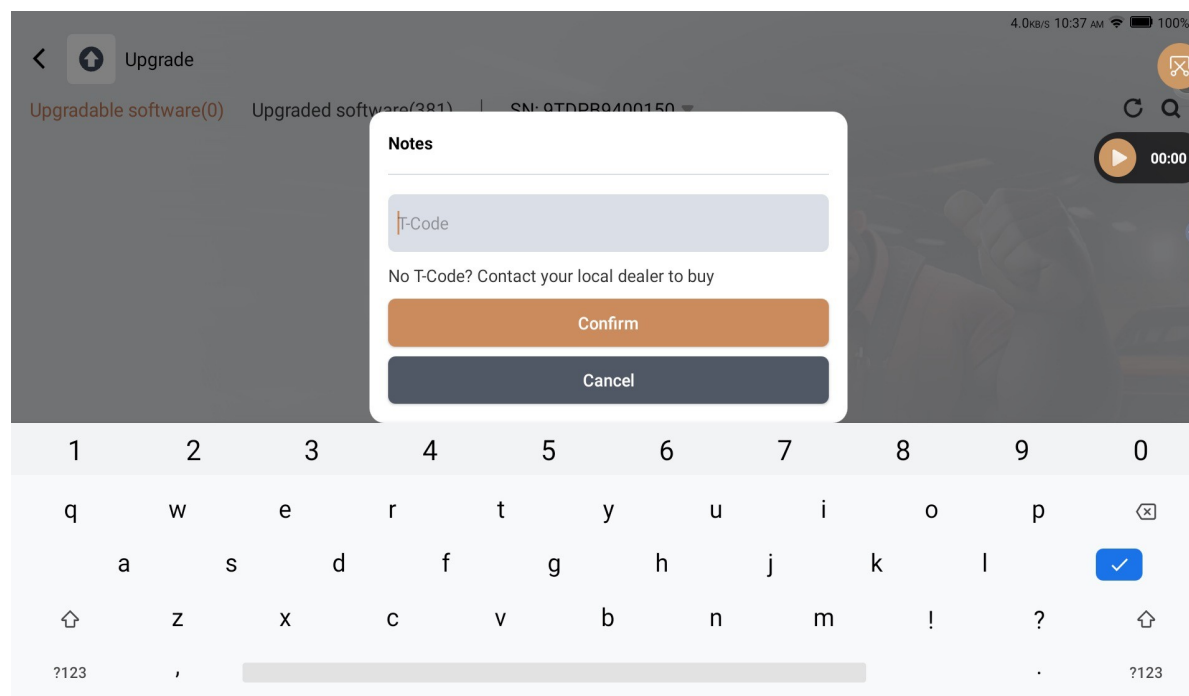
4.0KB/S 10:37 AM 100%

Upgrade

Upgradable software(0) Upgraded software(381) | SN: 9TDPB9400150

00:00

Notes

T-Code

No T-Code? Contact your local dealer to buy

Confirm

Cancel

1 2 3 4 5 6 7 8 9 0

q w e r t y u i o p

a s d f g h j k l

z x c v b n m ! ?

?123 , . ?123